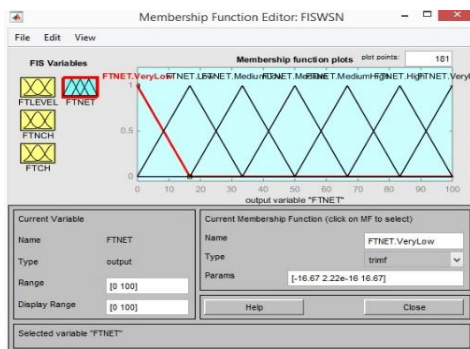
Membership Function Editor: FISWSN

File Edit View

FIS Variables

FTLEVEL FTNET

FTNCH

FTCH

Membership function plots plot points: 181

FTNET.VeryLowFTNET.LowFTNET.MediumFTNET.MediumFTNET.MediumHighFTNET.HighFTNET.VeryHigh

1

0.5

0

0 10 20 30 40 50 60 70 80 90 100

output variable "FTNET"

Current Variable

Name FTNET

Type output

Range [0 100]

Display Range [0 100]

Current Membership Function (click on MF to select)

Name FTNET.VeryLow

Type trimf

Params [-16.67 2.22e-16 16.67]

Help Close

Selected variable "FTNET"